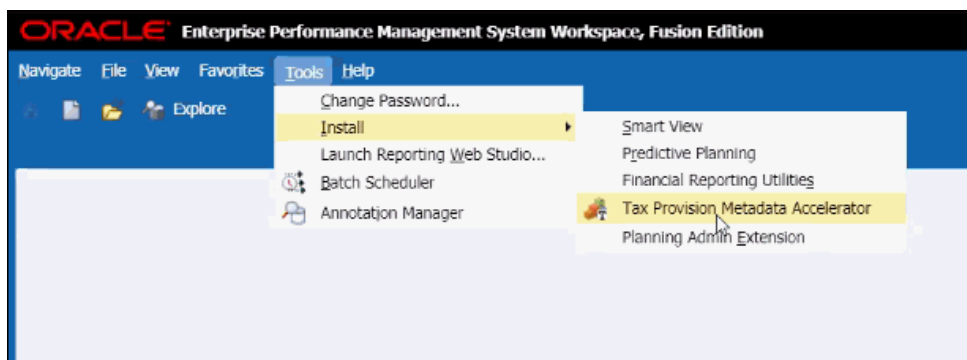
ORACLE Enterprise Performance Management System Workspace, Fusion Edition

Navigate File View Favorites Tools Help

Explore

Change Password...
Install
Launch Reporting Web Studio...
Batch Scheduler
Annotation Manager

Smart View
Predictive Planning
Financial Reporting Utilities
Tax Provision Metadata Accelerator
Planning Admin Extension